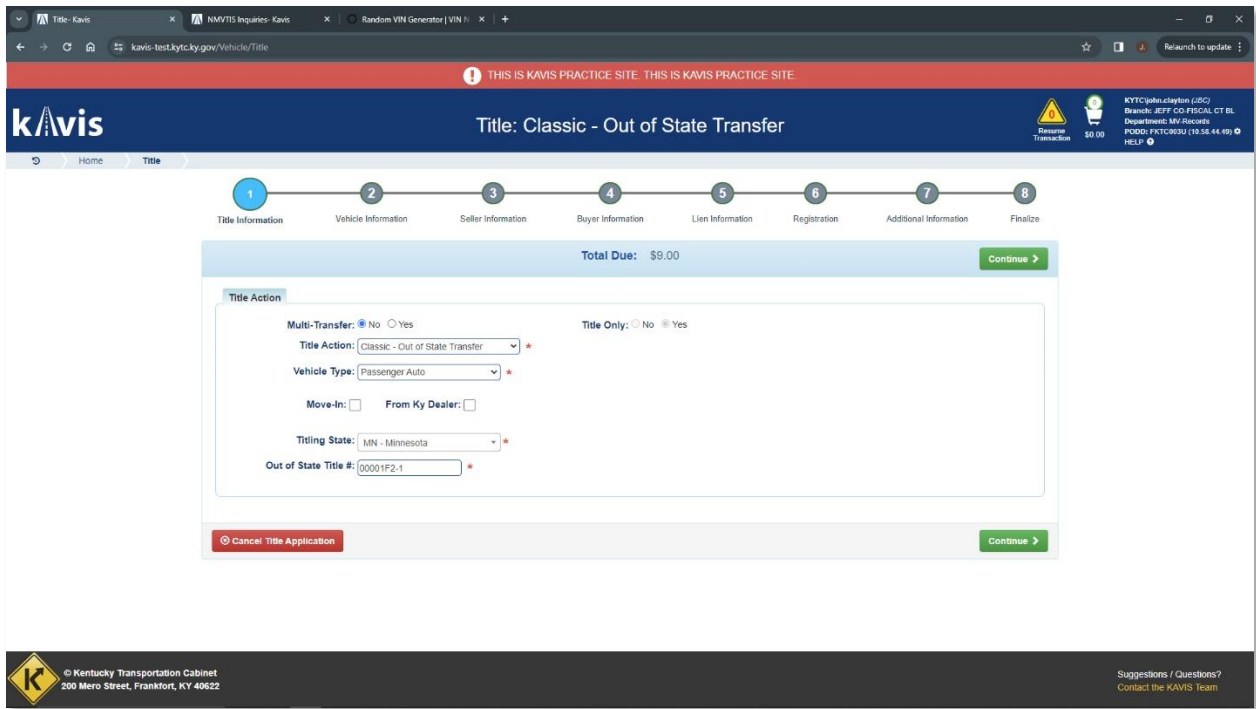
Title - Kavis
NMVTIS Inquiries - Kavis
Random VIN Generator | VIN N
kavis-test.kytc.ky.gov/Vehicle/Title
Relaunch to update

THIS IS KAVIS PRACTICE SITE. THIS IS KAVIS PRACTICE SITE.

kAvis

Title: Classic - Out of State Transfer

0
Resume Transaction
0
$0.00

KYTC\john.clayton (JBC)
Branch: JEFF CO-FISCAL CT BL
Department: MV-Records
PODD: FKTC003U (10.58.44.49)
HELP

Home
Title

1 Title Information
2 Vehicle Information
3 Seller Information
4 Buyer Information
5 Lien Information
6 Registration
7 Additional Information
8 Finalize

Total Due: $9.00
Continue

Title Action

Multi-Transfer: No Yes
Title Only: No Yes
Title Action: Classic - Out of State Transfer *
Vehicle Type: Passenger Auto *
Move-In:
From Ky Dealer:
Titling State: MN - Minnesota *
Out of State Title #: 00001F2-1 *

Cancel Title Application
Continue

© Kentucky Transportation Cabinet
200 Mero Street, Frankfort, KY 40622

Suggestions / Questions?
Contact the KAVIS Team